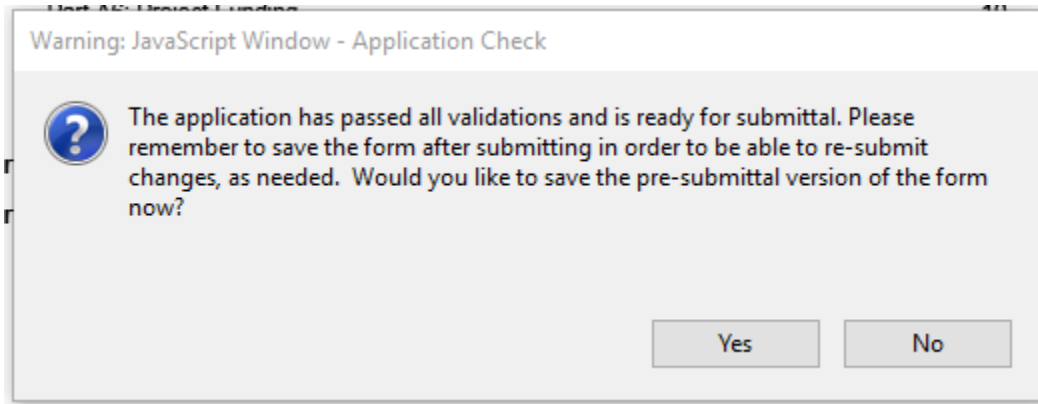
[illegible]

Warning: JavaScript Window - Application Check

The application has passed all validations and is ready for submittal. Please remember to save the form after submitting in order to be able to re-submit changes, as needed. Would you like to save the pre-submittal version of the form now?

Yes

No